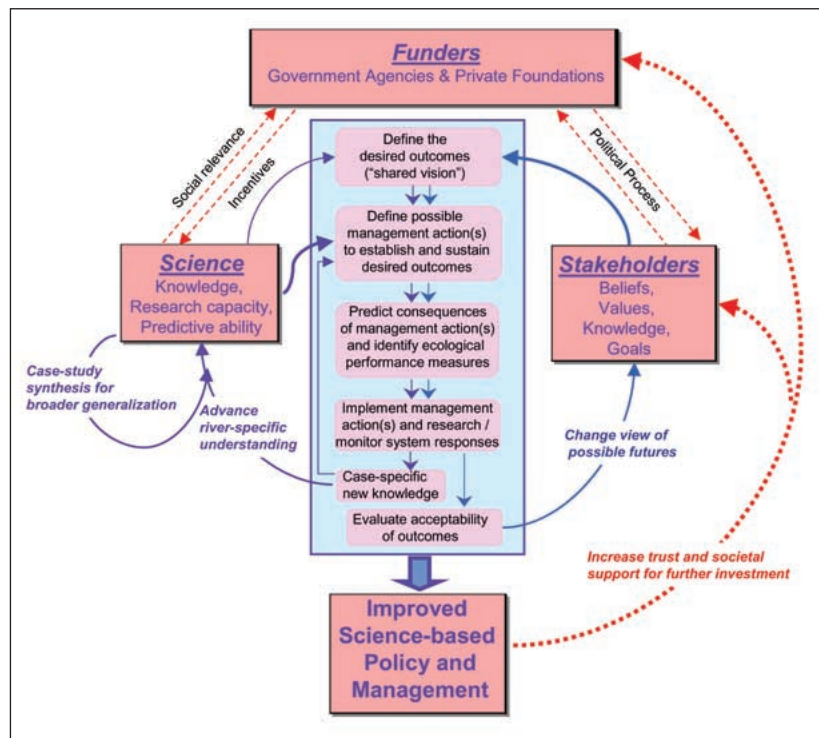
Funders
Government Agencies & Private Foundations

Social relevance

Incentives

Political Process

Define the desired outcomes ("shared vision")

Define possible management action(s) to establish and sustain desired outcomes

Predict consequences of management action(s) and identify ecological performance measures

Implement management action(s) and research / monitor system responses

Case-specific new knowledge

Evaluate acceptability of outcomes

Science
Knowledge, Research capacity, Predictive ability

Stakeholders
Beliefs, Values, Knowledge, Goals

Case-study synthesis for broader generalization

Advance river-specific understanding

Change view of possible futures

Increase trust and societal support for further investment

Improved Science-based Policy and Management